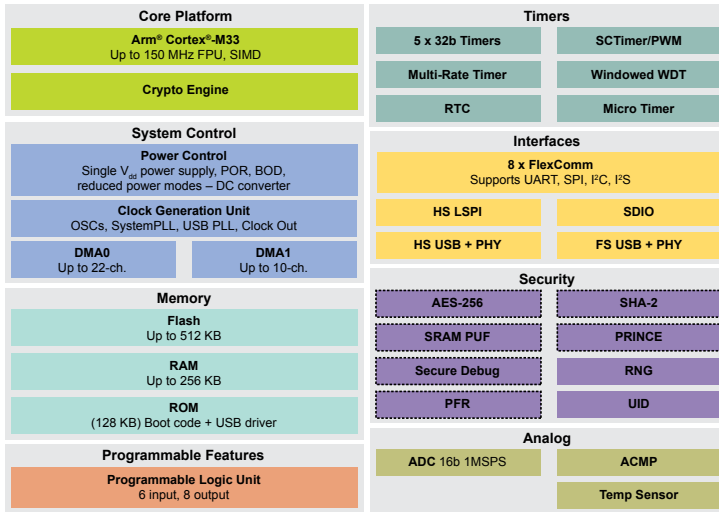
Core Platform

Arm® Cortex®-M33
Up to 150 MHz FPU, SIMD

Crypto Engine

System Control

Power Control
Single $V_{dd}$ power supply, POR, BOD, reduced power modes – DC converter

Clock Generation Unit
OSCs, SystemPLL, USB PLL, Clock Out

DMA0
Up to 22-ch.

DMA1
Up to 10-ch.

Memory

Flash
Up to 512 KB

RAM
Up to 256 KB

ROM
(128 KB) Boot code + USB driver

Programmable Features

Programmable Logic Unit
6 input, 8 output

Timers

5 x 32b Timers

SCTimer/PWM

Multi-Rate Timer

Windowed WDT

RTC

Micro Timer

Interfaces

8 x FlexComm
Supports UART, SPI, I²C, I²S

HS LSPI

SDIO

HS USB + PHY

FS USB + PHY

Security

AES-256

SHA-2

SRAM PUF

PRINCE

Secure Debug

RNG

PFR

UID

Analog

ADC 16b 1MSPS

ACMP

Temp Sensor